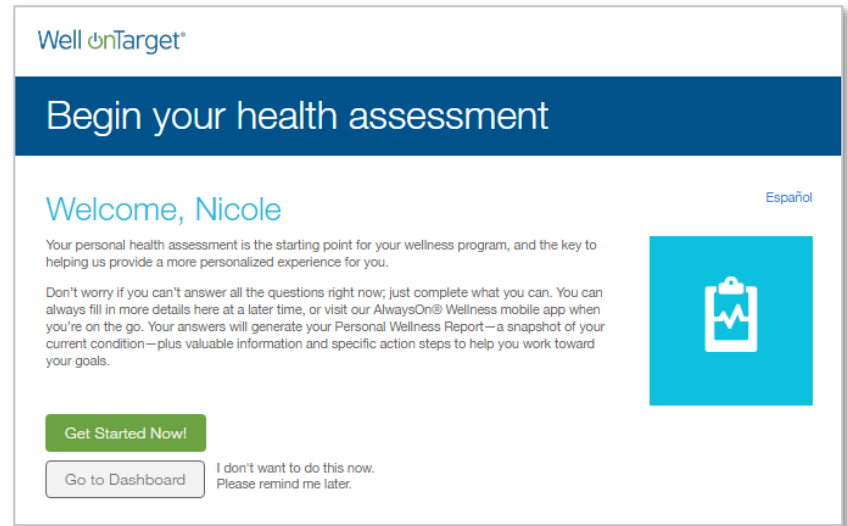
Well onTarget®

Begin your health assessment

Español

Welcome, Nicole

Your personal health assessment is the starting point for your wellness program, and the key to helping us provide a more personalized experience for you.

Don't worry if you can't answer all the questions right now; just complete what you can. You can always fill in more details here at a later time, or visit our AlwaysOn® Wellness mobile app when you're on the go. Your answers will generate your Personal Wellness Report—a snapshot of your current condition—plus valuable information and specific action steps to help you work toward your goals.

Get Started Now!

Go to Dashboard

I don't want to do this now.
Please remind me later.